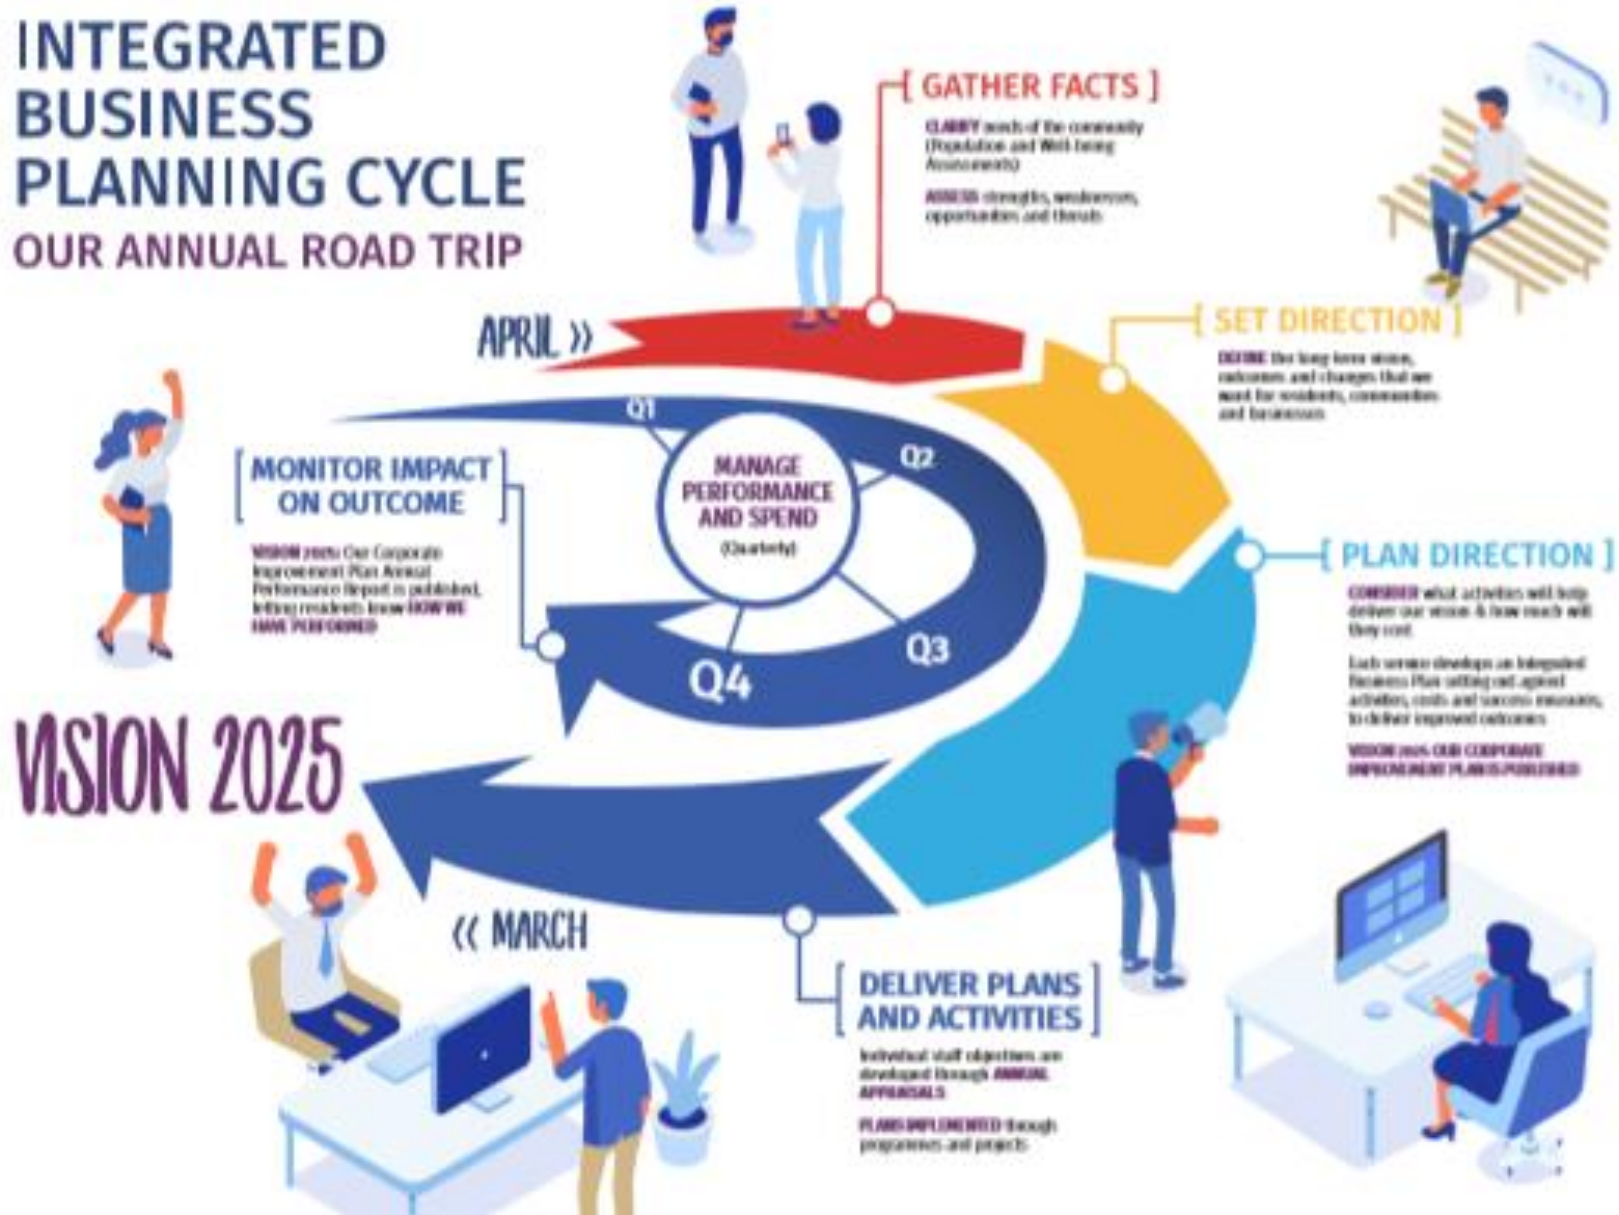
INTEGRATED BUSINESS PLANNING CYCLE
OUR ANNUAL ROAD TRIP

[ GATHER FACTS ]

CLARIFY needs of the community (Population and Well-being Assessments)

ASSESS strengths, weaknesses, opportunities and threats

APRIL »

[ SET DIRECTION ]

DEFINE the long term vision, outcomes and changes that we want for residents, communities and businesses

Q1

MANAGE PERFORMANCE AND SPEND
(Quarterly)

Q2

Q3

Q4

[ MONITOR IMPACT ON OUTCOME ]

VISION 2025 Our Corporate Improvement Plan Annual Performance Report is published, letting residents know HOW WE HAVE PERFORMED

[ PLAN DIRECTION ]

CONSIDER what activities will help deliver our vision & how much will they cost

Each service develops an Integrated Business Plan setting out agreed activities, costs and success measures, to deliver improved outcomes

VISION 2025 OUR CORPORATE IMPROVEMENT PLAN IS PUBLISHED

VISION 2025

« MARCH

[ DELIVER PLANS AND ACTIVITIES ]

Individual staff objectives are developed through ANNUAL APPRAISALS

PLANS IMPLEMENTED through programmes and projects